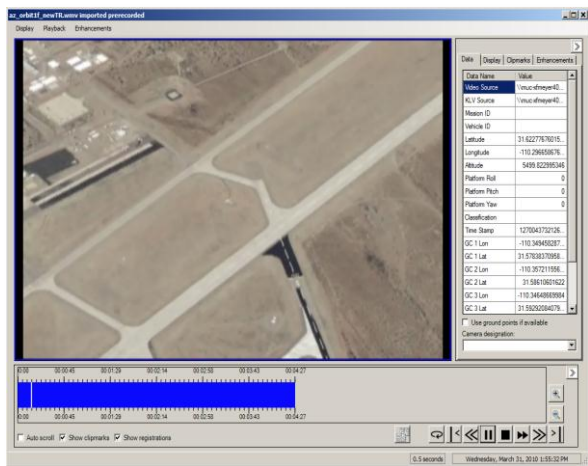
az_orbit1f_newTR.wmv imported prerecorded

Display Playback Enhancements

Data Display Clipmarks Enhancements

| Data Name | Value |
|---|---|
| Video Source | \\nuc-sfmeyer40... |
| KLV Source | \\nuc-sfmeyer40... |
| Mission ID | |
| Vehicle ID | |
| Latitude | 31.62277676015... |
| Longitude | -110.296658676... |
| Altitude | 5499.822985346 |
| Platform Roll | 0 |
| Platform Pitch | 0 |
| Platform Yaw | 0 |
| Classification | |
| Time Stamp | 1270043732126... |
| GC 1 Lon | -110.349458287... |
| GC 1 Lat | 31.57838370958... |
| GC 2 Lon | -110.357211558... |
| GC 2 Lat | 31.58610601622 |
| GC 3 Lon | -110.34648669984 |
| GC 3 Lat | 31.59292084079... |

Use ground points if available

Camera designation

00:00 00:00:45 00:01:29 00:02:14 00:02:58 00:03:43 00:04:27

00:00 00:00:45 00:01:29 00:02:14 00:02:58 00:03:43 00:04:27

Auto scroll Show clipmarks Show registrations

0.5 seconds Wednesday, March 31, 2010 1:55:32 PM